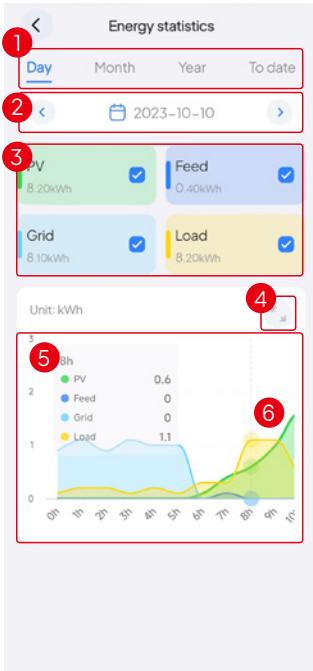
Energy statistics

1

Day Month Year To date

2

2023-10-10

3

PV
8.20kWh

Feed
0.40kWh

Grid
8.10kWh

Load
8.20kWh

Unit: kWh

4

5

6

3
2
1
0

8h
PV 0.6
Feed 0
Grid 0
Load 1.1

0h 1h 2h 3h 4h 5h 6h 7h 8h 9h 10h